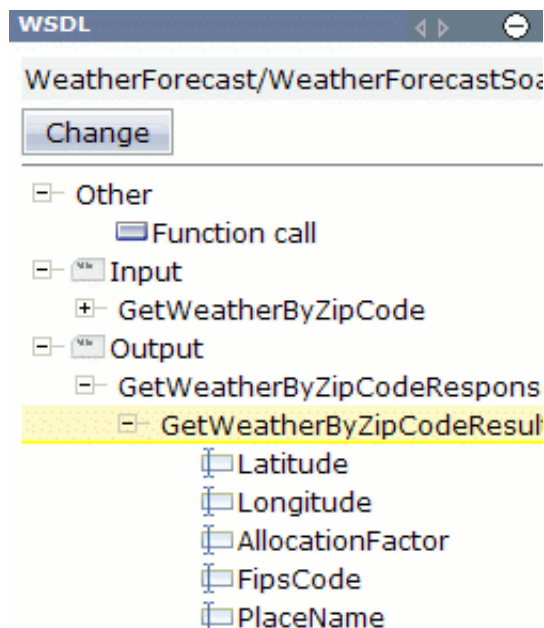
WSDL

WeatherForecast/WeatherForecastSoa

Change

Other
Function call
Input
GetWeatherByZipCode
Output
GetWeatherByZipCodeRespons
GetWeatherByZipCodeResul
Latitude
Longitude
AllocationFactor
FipsCode
PlaceName